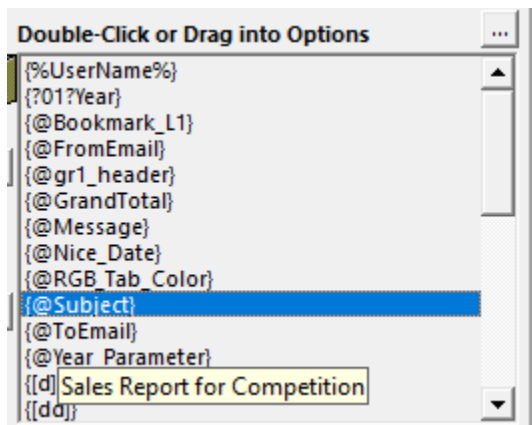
Double-Click or Drag into Options

...

{%UserName%}
{?01?Year}
{@Bookmark_L1}
{@FromEmail}
{@gr1_header}
{@GrandTotal}
{@Message}
{@Nice_Date}
{@RGB_Tab_Color}
{@Subject}
{@ToEmail}
{@Year_Parameter}
{[d]
Sales Report for Competition
{[dd]}